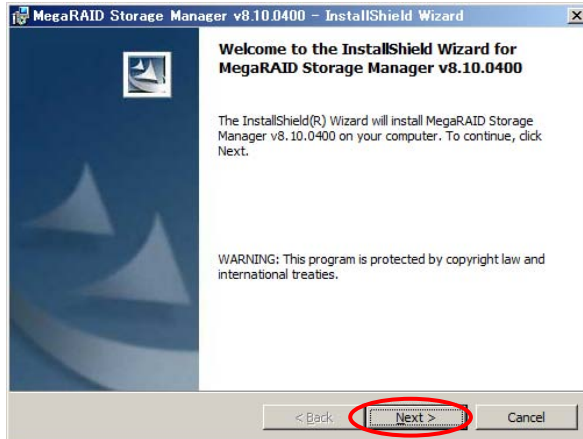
MegaRAID Storage Manager v8.10.0400 - InstallShield Wizard

Welcome to the InstallShield Wizard for MegaRAID Storage Manager v8.10.0400

The InstallShield(R) Wizard will install MegaRAID Storage Manager v8.10.0400 on your computer. To continue, click Next.

WARNING: This program is protected by copyright law and international treaties.

< Back

Next >

Cancel